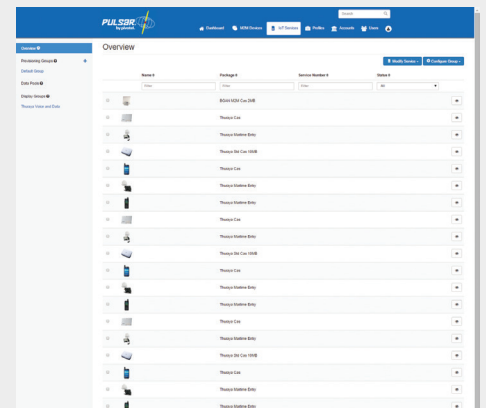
PULSAR by pivotel

Search

Dashboard M2M Devices IoT Services Profiles Accounts Users

Overview

Provisioning Groups
Default Group

Data Pools

Display Groups
Thuraya Voice and Data

Overview

Modify Service Configure Group

| | | Name | Package | Service Number | Status | |
|---|---|---|---|---|---|---|
| | | Filter | Filter | Filter | All | |
| | | | BGAN M2M Core 2MB | | | |
| | | | Thuraya Core | | | |
| | | | Thuraya Maritime Entry | | | |
| | | | Thuraya Std Core 10MB | | | |
| | | | Thuraya Core | | | |
| | | | Thuraya Maritime Entry | | | |
| | | | Thuraya Maritime Entry | | | |
| | | | Thuraya Core | | | |
| | | | Thuraya Maritime Entry | | | |
| | | | Thuraya Std Core 10MB | | | |
| | | | Thuraya Core | | | |
| | | | Thuraya Maritime Entry | | | |
| | | | Thuraya Maritime Entry | | | |
| | | | Thuraya Core | | | |
| | | | Thuraya Maritime Entry | | | |
| | | | Thuraya Std Core 10MB | | | |
| | | | Thuraya Core | | | |
| | | | Thuraya Maritime Entry | | | |
| | | | Thuraya Maritime Entry | | | |